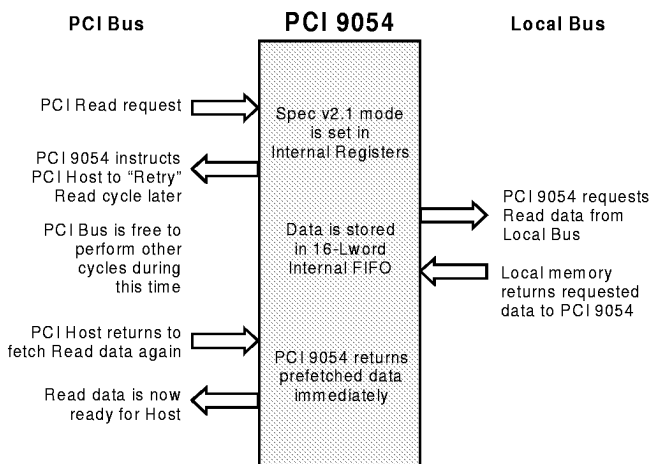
PCI Bus

PCI 9054

Local Bus

PCI Read request

Spec v2.1 mode is set in Internal Registers

PCI 9054 instructs PCI Host to "Retry" Read cycle later

PCI Bus is free to perform other cycles during this time

Data is stored in 16-Lword Internal FIFO

PCI 9054 requests Read data from Local Bus

Local memory returns requested data to PCI 9054

PCI Host returns to fetch Read data again

PCI 9054 returns prefetched data immediately

Read data is now ready for Host